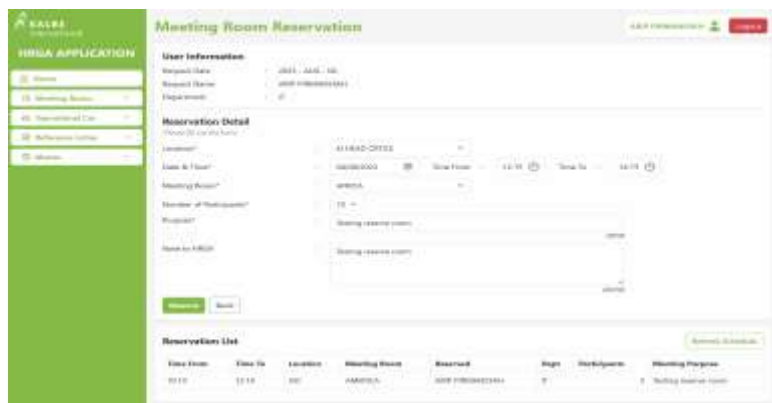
KALBE

HRGA APPLICATION

Home

Meeting Room

Operational Car

Reference Letter

Master

Meeting Room Reservation

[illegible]

Logout

User Information

Request Date : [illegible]

Request Name : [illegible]

Department : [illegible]

Reservation Detail

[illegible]

Location* : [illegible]

Date & Time* : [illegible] Time From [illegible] Time To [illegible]

Meeting Room* : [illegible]

Number of Participants* : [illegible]

Purpose* : Testing reserve room

Note to HRGA : Testing reserve room

Reserve

Back

Reservation List

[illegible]

| Time From | Time To | Location | Meeting Room | Reserved | Rapt | Participants | Meeting Purpose |
|---|---|---|---|---|---|---|---|
| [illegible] | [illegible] | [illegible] | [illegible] | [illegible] | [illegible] | | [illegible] |